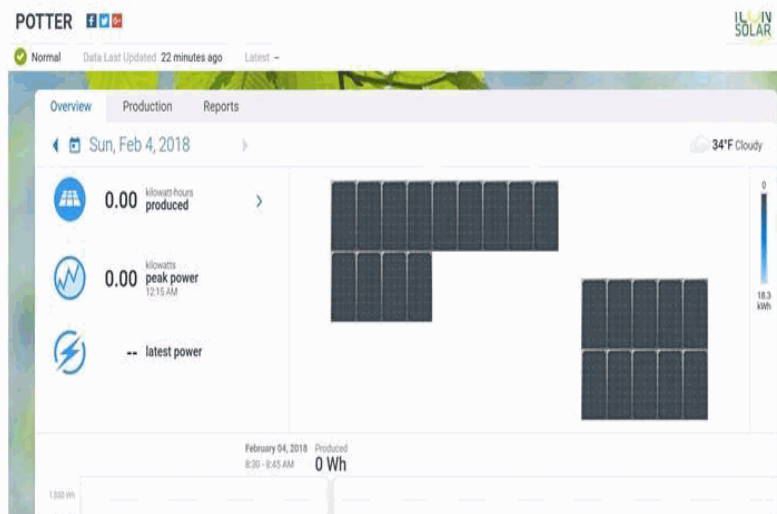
POTTER

ILLUMN SOLAR

Normal Data Last Updated 22 minutes ago Latest

Overview Production Reports

Sun, Feb 4, 2018

34°F Cloudy

0.00 kilowatt-hours produced

0.00 kilowatts peak power 12:15 AM

-- latest power

0

18.3 kWh

February 04, 2018 8:30 - 8:45 AM

Produced 0 Wh

1,000 Wh